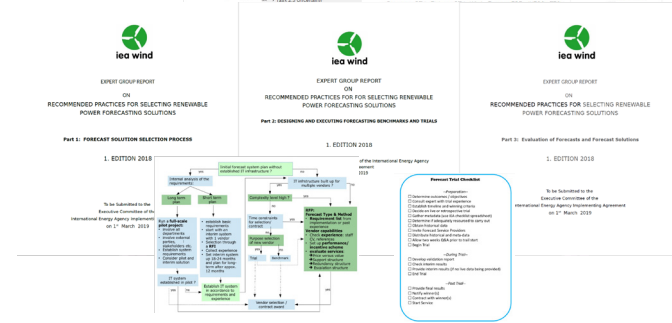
iea wind

EXPERT GROUP REPORT
ON
RECOMMENDED PRACTICES FOR SELECTING RENEWABLE POWER FORECASTING SOLUTIONS

Part 1: FORECAST SOLUTION SELECTION PROCESS

1. EDITION 2019

To be Submitted to the Executive Committee of the International Energy Agency Implement on $1^{st}$ March 2019

iea wind

EXPERT GROUP REPORT
ON
RECOMMENDED PRACTICES FOR SELECTING RENEWABLE POWER FORECASTING SOLUTIONS

Part 2: DESIGNING AND EXECUTING FORECASTING BENCHMARKS AND TRIALS

1. EDITION 2019

of the International Energy Agency
eement
2019

iea wind

EXPERT GROUP REPORT
ON
RECOMMENDED PRACTICES FOR SELECTING RENEWABLE POWER FORECASTING SOLUTIONS

Part 3: Evaluation of Forecasts and Forecast Solutions

1. EDITION 2019

To be Submitted to the Executive Committee of the International Energy Agency Implementing Agreement on $1^{st}$ March 2019

Initial forecast system plan without considerable IT infrastructure ?

Internal analysis of the requirements

Long-term plan

Short-term plan

Run a full-scale pilot project
- Involve all departments
- Involve external parties, stakeholders etc.
- Establish system requirements
- Consider cost and interim solution

IT system established in pilot ?

Establish basic requirements
- start with an interim system
- get IT vendor
- Selection through a RFI
- Collect experience
- Set interim system up 18-24 months and plan for long-term after approx. 12 months

Establish IT system in accordance to requirements and experience

Complexity level high ?

Time constraints for selection / contract

Decision / selection of new vendor

Trial

Benchmark

IT infrastructure built up for multiple vendors ?

RFP: Forecast Type & Method Requirement list from implementation or pilot experience
Vendor capabilities
- Check experience: staff CV, references
- Set up performance / incentive scheme
- Evaluate services
- Price versus value
- Support structure
- Redundancy structure
- Escalation structure

Vendor selection / contract award

yes
no

Forecast Trial Checklist

--Preparation--
Determine outcomes / objectives
Consult expert with trial experience
Establish timeline and winning criteria
Decide on live or retrospective trial
Gather metadata (use EA checklist spreadsheet)
Determine if adequately resourced to carry out
Obtain historical data
Invite Forecast Service Providers
Distribute historical and meta data
Allow two weeks Q&A prior to trail start
Begin trial

--During Trial--
Develop validation report
Compare interim results
Provide interim results (if no live data being provided)
End trial

--Post Trial--
Provide final results
Notify winner(s)
Contract with winner(s)
Start Service